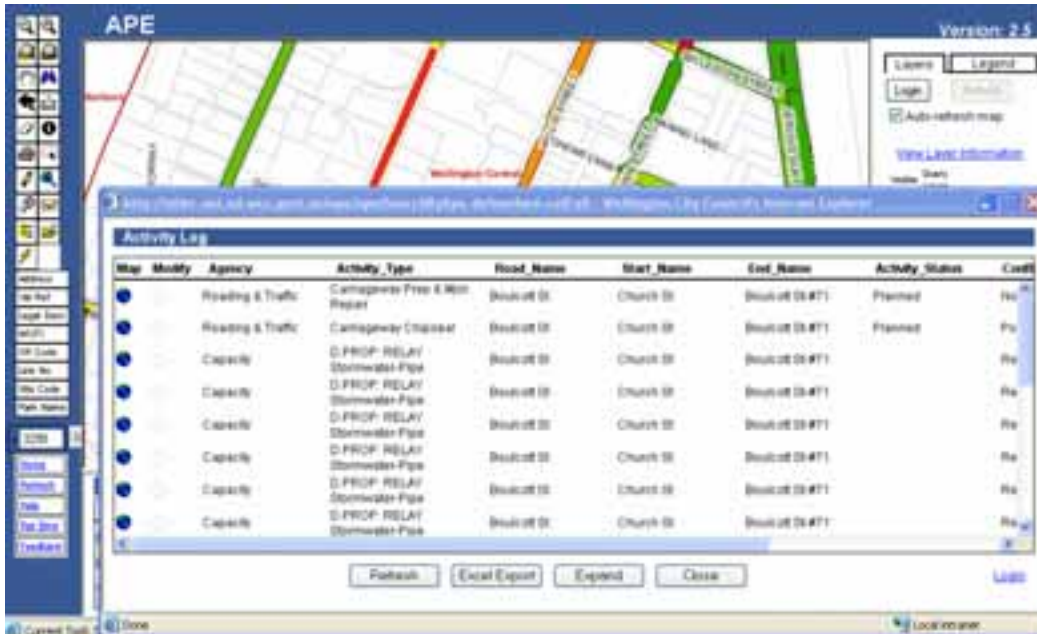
APE

Version: 2.5

Layers Legend

Login Refresh

Auto-refresh map

View Layer Information

Wellington Central

http://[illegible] - Wellington City Council's Intranet Explorer

Activity Log

| Map | Modify | Agency | Activity_Type | Road_Name | Start_Name | End_Name | Activity_Status | Cont |
|---|---|---|---|---|---|---|---|---|
| | | Roading & Traffic | Carriageway Prep & Mtn Repair | Boulcott St | Church St | Boulcott St #71 | Planned | No |
| | | Roading & Traffic | Carriageway Chipseal | Boulcott St | Church St | Boulcott St #71 | Planned | Po |
| | | Capacity | D.PROP. RELAY Stormwater Pipe | Boulcott St | Church St | Boulcott St #71 | | Re |
| | | Capacity | D.PROP. RELAY Stormwater Pipe | Boulcott St | Church St | Boulcott St #71 | | Re |
| | | Capacity | D.PROP. RELAY Stormwater Pipe | Boulcott St | Church St | Boulcott St #71 | | Re |
| | | Capacity | D.PROP. RELAY Stormwater Pipe | Boulcott St | Church St | Boulcott St #71 | | Re |
| | | Capacity | D.PROP. RELAY Stormwater Pipe | Boulcott St | Church St | Boulcott St #71 | | Re |
| | | Capacity | D.PROP. RELAY Stormwater Pipe | Boulcott St | Church St | Boulcott St #71 | | Re |

Refresh Excel Export Expand Close

Login

Done

Local intranet

Current Tool